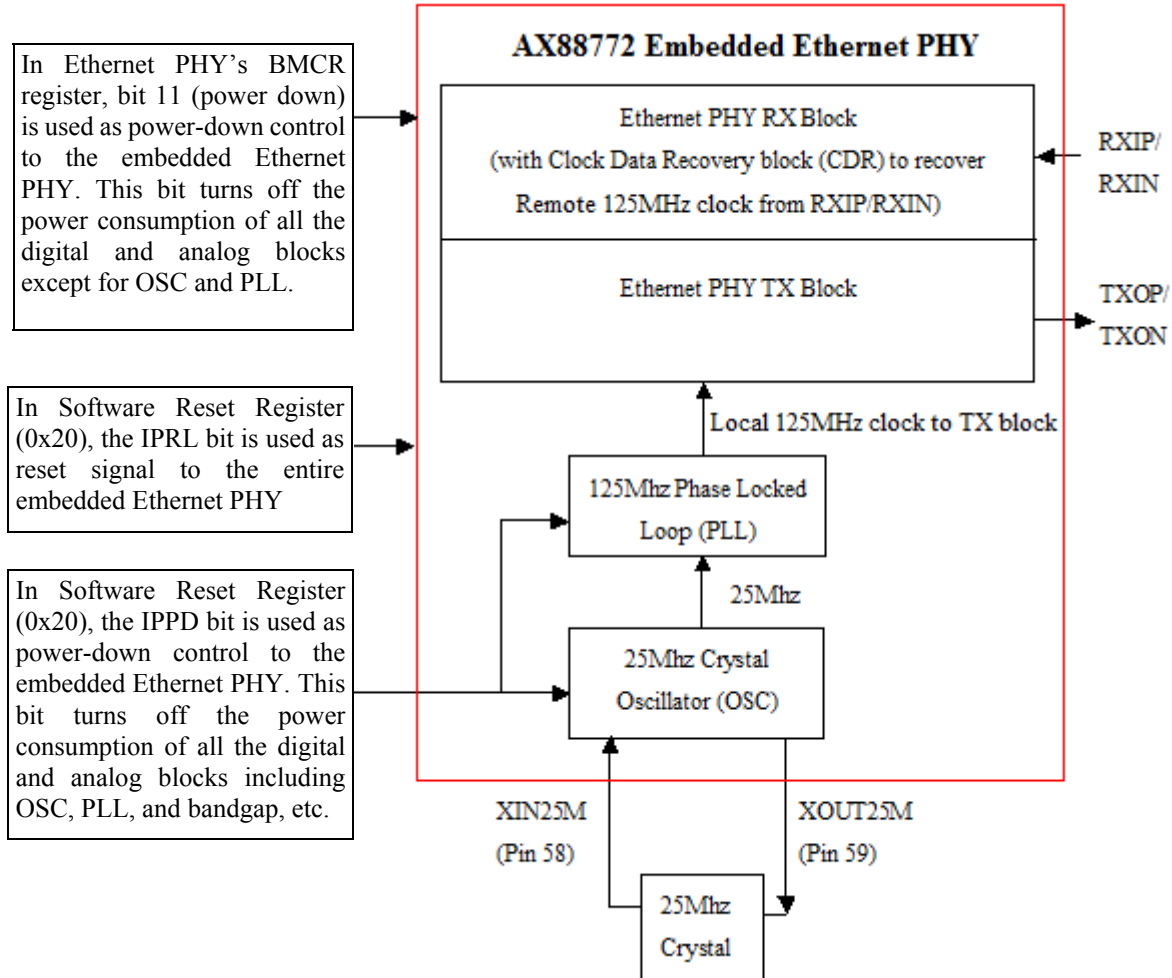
In Ethernet PHY's BMCR register, bit 11 (power down) is used as power-down control to the embedded Ethernet PHY. This bit turns off the power consumption of all the digital and analog blocks except for OSC and PLL.

In Software Reset Register (0x20), the IPRL bit is used as reset signal to the entire embedded Ethernet PHY

In Software Reset Register (0x20), the IPPD bit is used as power-down control to the embedded Ethernet PHY. This bit turns off the power consumption of all the digital and analog blocks including OSC, PLL, and bandgap, etc.

AX88772 Embedded Ethernet PHY

Ethernet PHY RX Block
(with Clock Data Recovery block (CDR) to recover Remote 125MHz clock from RXIP/RXIN)

RXIP/
RXIN

Ethernet PHY TX Block

TXOP/
TXON

Local 125MHz clock to TX block

125Mhz Phase Locked Loop (PLL)

25Mhz

25Mhz Crystal Oscillator (OSC)

XIN25M
(Pin 58)

XOUT25M
(Pin 59)

25Mhz
Crystal